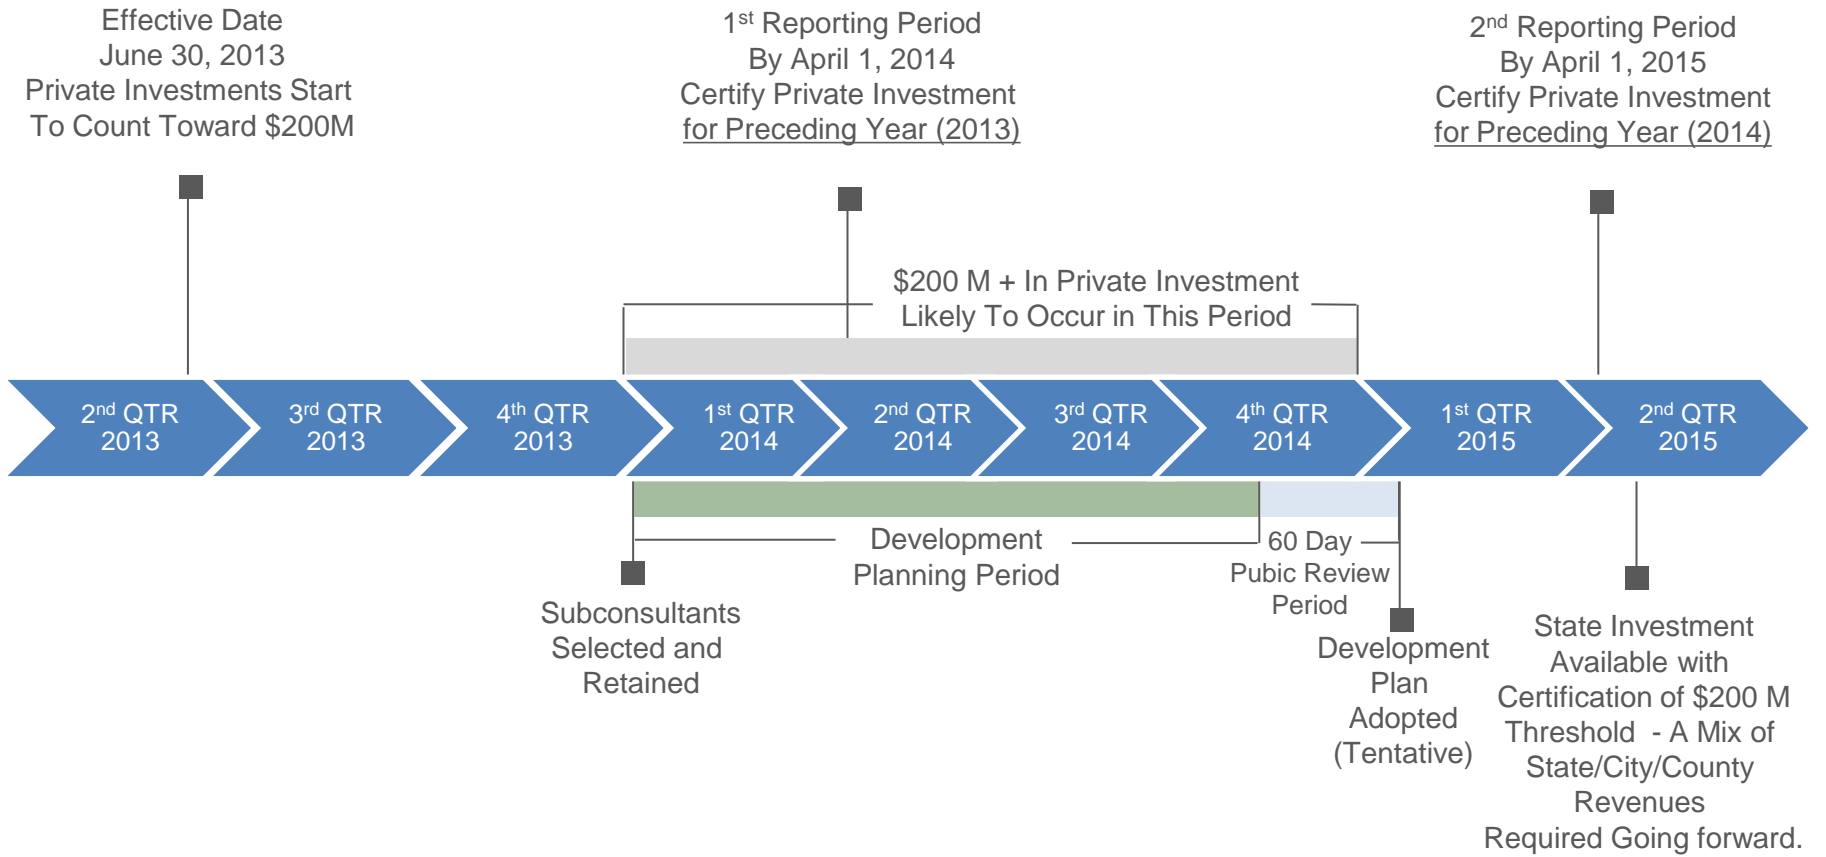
Effective Date
June 30, 2013
Private Investments Start
To Count Toward $200M

1st Reporting Period
By April 1, 2014
Certify Private Investment
for Preceding Year (2013)

2nd Reporting Period
By April 1, 2015
Certify Private Investment
for Preceding Year (2014)

$200 M + In Private Investment
Likely To Occur in This Period

2nd QTR 2013

3rd QTR 2013

4th QTR 2013

1st QTR 2014

2nd QTR 2014

3rd QTR 2014

4th QTR 2014

1st QTR 2015

2nd QTR 2015

Development
Planning Period

60 Day
Pubic Review
Period

Subconsultants
Selected and
Retained

Development
Plan
Adopted
(Tentative)

State Investment
Available with
Certification of $200 M
Threshold - A Mix of
State/City/County
Revenues
Required Going forward.